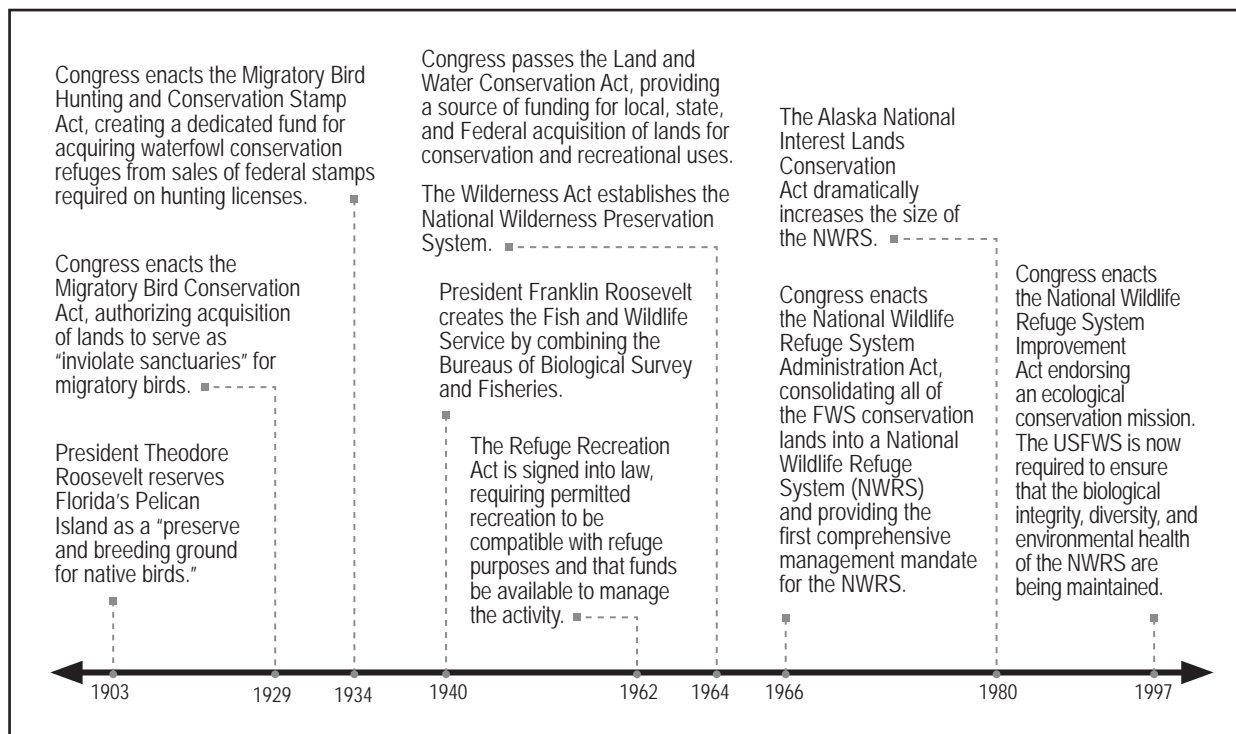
Congress enacts the Migratory Bird Hunting and Conservation Stamp Act, creating a dedicated fund for acquiring waterfowl conservation refuges from sales of federal stamps required on hunting licenses.

Congress enacts the Migratory Bird Conservation Act, authorizing acquisition of lands to serve as "inviolate sanctuaries" for migratory birds.

President Theodore Roosevelt reserves Florida's Pelican Island as a "preserve and breeding ground for native birds."

Congress passes the Land and Water Conservation Act, providing a source of funding for local, state, and Federal acquisition of lands for conservation and recreational uses.

The Wilderness Act establishes the National Wilderness Preservation System.

President Franklin Roosevelt creates the Fish and Wildlife Service by combining the Bureaus of Biological Survey and Fisheries.

The Refuge Recreation Act is signed into law, requiring permitted recreation to be compatible with refuge purposes and that funds be available to manage the activity.

The Alaska National Interest Lands Conservation Act dramatically increases the size of the NWRS.

Congress enacts the National Wildlife Refuge System Administration Act, consolidating all of the FWS conservation lands into a National Wildlife Refuge System (NWRS) and providing the first comprehensive management mandate for the NWRS.

Congress enacts the National Wildlife Refuge System Improvement Act endorsing an ecological conservation mission. The USFWS is now required to ensure that the biological integrity, diversity, and environmental health of the NWRS are being maintained.

1903 1929 1934 1940 1962 1964 1966 1980 1997